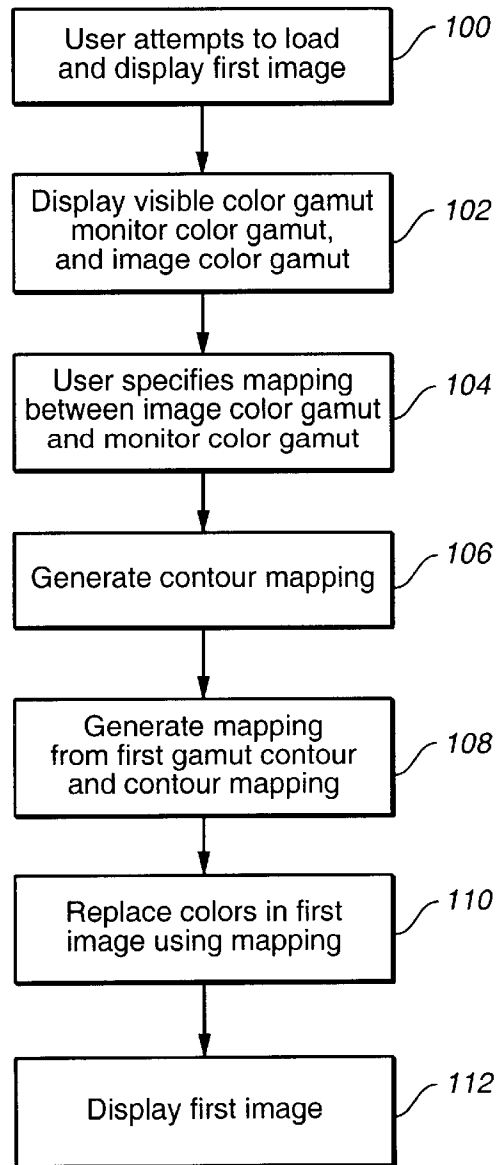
User attempts to load and display first image

100

Display visible color gamut monitor color gamut, and image color gamut

102

User specifies mapping between image color gamut and monitor color gamut

104

Generate contour mapping

106

Generate mapping from first gamut contour and contour mapping

108

Replace colors in first image using mapping

110

Display first image

112